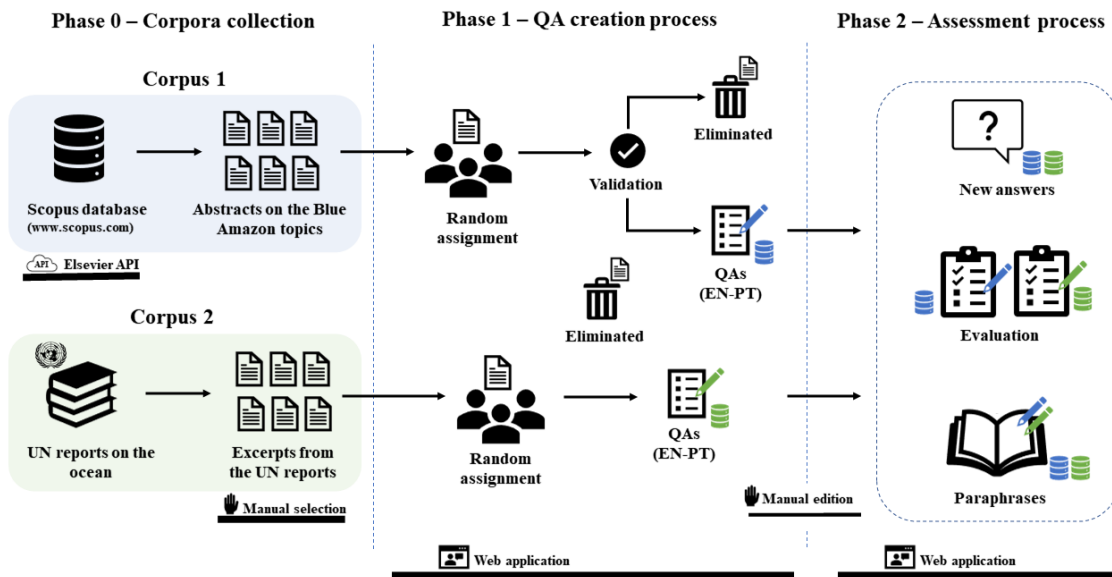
Phase 0 – Corpora collection

Corpus 1

Scopus database
(www.scopus.com)

Abstracts on the Blue Amazon topics

API Elsevier API

Corpus 2

UN reports on the ocean

Excerpts from the UN reports

Manual selection

Phase 1 – QA creation process

Random assignment

Validation

Eliminated

QAs
(EN-PT)

Eliminated

Random assignment

QAs
(EN-PT)

Manual edition

Web application

Phase 2 – Assessment process

?

New answers

Evaluation

Paraphrases

Web application